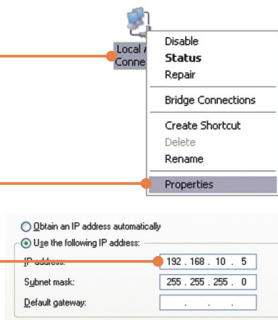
Local A
Conne

Disable
Status
Repair

Bridge Connections

Create Shortcut
Delete
Rename

Properties

Obtain an IP address automatically
Use the following IP address:

IP address: 192 . 168 . 10 . 5
Subnet mask: 255 . 255 . 255 . 0
Default gateway: . . .